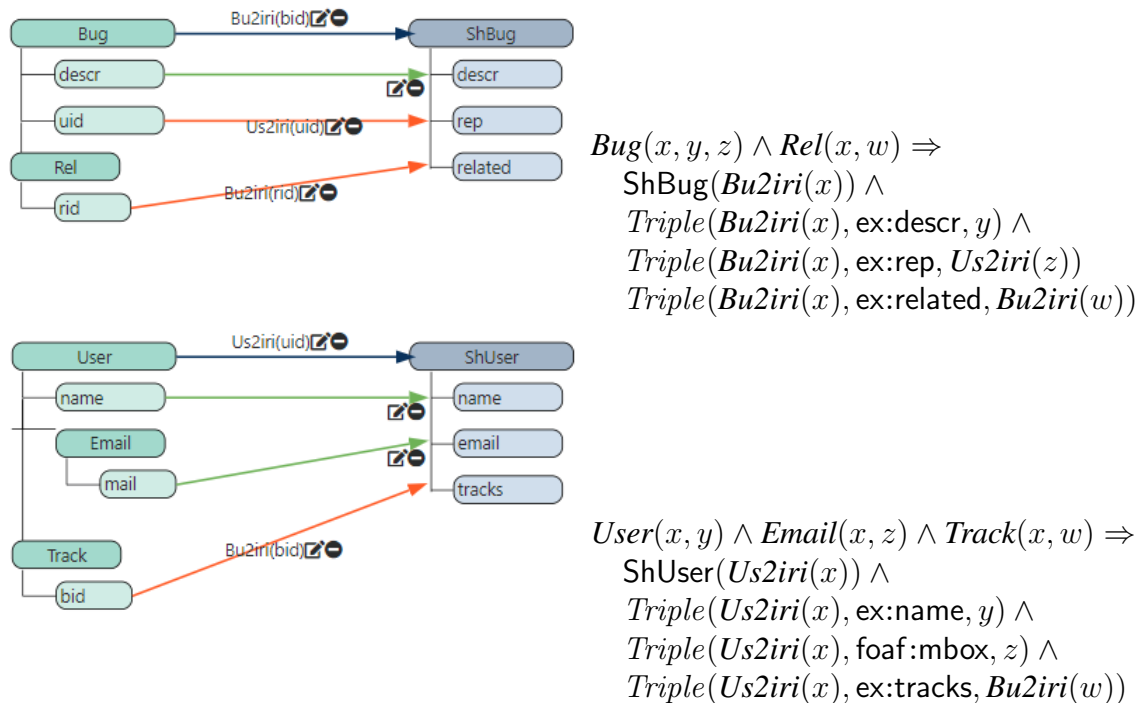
Bug
Bu2iri(bid)
ShBug
descr
descr
uid
Us2iri(uid)
rep
Rel
related
rid
Bu2iri(rid)

$\textbf{\textit{Bug}}(x, y, z) \wedge \textbf{\textit{Rel}}(x, w) \Rightarrow$
$\text{ShBug}(\textbf{\textit{Bu2iri}}(x)) \wedge$
$\textit{Triple}(\textbf{\textit{Bu2iri}}(x), \text{ex:descr}, y) \wedge$
$\textit{Triple}(\textbf{\textit{Bu2iri}}(x), \text{ex:rep}, \textbf{\textit{Us2iri}}(z))$
$\textit{Triple}(\textbf{\textit{Bu2iri}}(x), \text{ex:related}, \textbf{\textit{Bu2iri}}(w))$

User
Us2iri(uid)
ShUser
name
name
Email
email
mail
tracks
Track
Bu2iri(bid)
bid

$\textbf{\textit{User}}(x, y) \wedge \textbf{\textit{Email}}(x, z) \wedge \textbf{\textit{Track}}(x, w) \Rightarrow$
$\text{ShUser}(\textbf{\textit{Us2iri}}(x)) \wedge$
$\textit{Triple}(\textbf{\textit{Us2iri}}(x), \text{ex:name}, y) \wedge$
$\textit{Triple}(\textbf{\textit{Us2iri}}(x), \text{foaf:mbox}, z) \wedge$
$\textit{Triple}(\textbf{\textit{Us2iri}}(x), \text{ex:tracks}, \textbf{\textit{Bu2iri}}(w))$